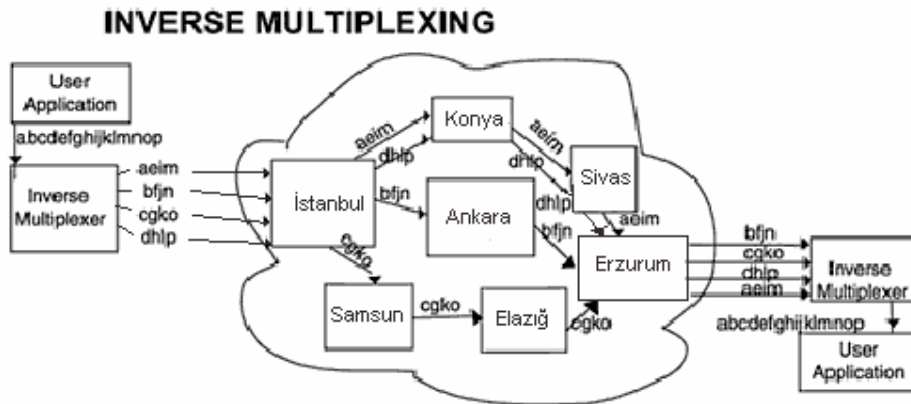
INVERSE MULTIPLEXING

User Application

abcdefghijklmnop

Inverse Multiplexer

aeim
bfjn
cgko
dhlp

İstanbul

aeim
dhlp

Konya

aeim
dhlp

Sivas

bfjn

Ankara

dhlp
bfjn
aeim

cgko

Samsun

cgko

Elazığ

cgko

Erzurum

bfjn
cgko
dhlp
aeim

Inverse Multiplexer

abcdefghijklmnop

User Application